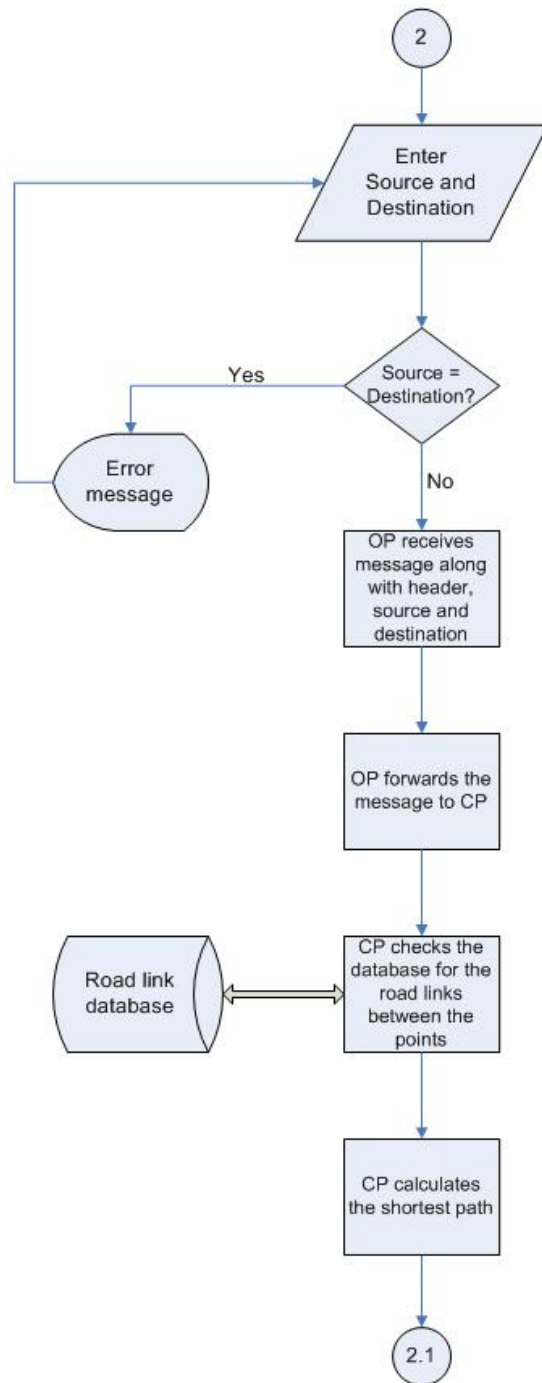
2

Enter Source and Destination

Yes

Source = Destination?

Error message

No

OP receives message along with header, source and destination

OP forwards the message to CP

Road link database

CP checks the database for the road links between the points

CP calculates the shortest path

2.1